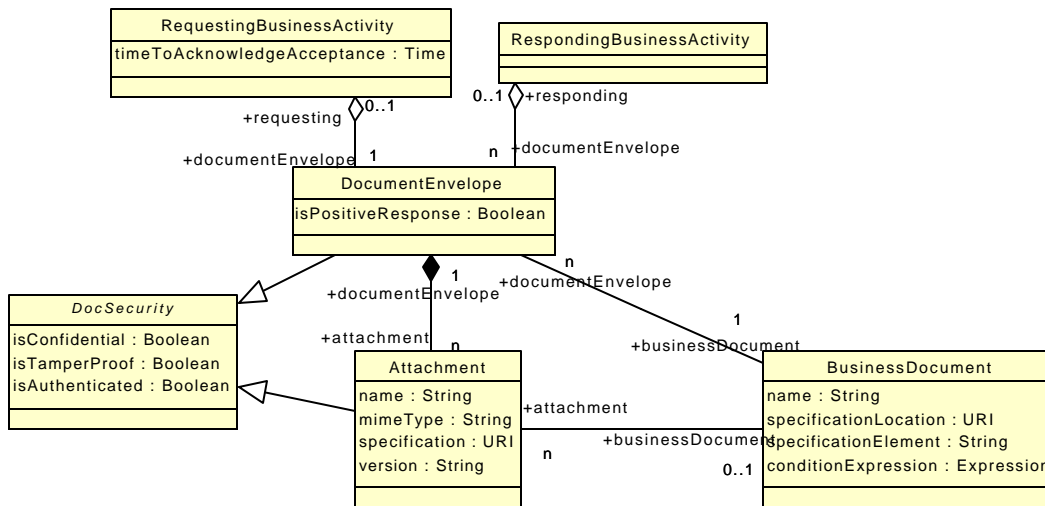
RequestingBusinessActivity
timeToAcknowledgeAcceptance : Time

RespondingBusinessActivity

+requesting
0..1
+documentEnvelope
1

0..1
+responding
n
+documentEnvelope

DocumentEnvelope
isPositiveResponse : Boolean

1
+documentEnvelope
n
+documentEnvelope

DocSecurity
isConfidential : Boolean
isTamperProof : Boolean
isAuthenticated : Boolean

+attachment
n

1
+businessDocument

Attachment
name : String
mimeType : String
specification : URI
version : String

+attachment
n
+businessDocument
0..1

BusinessDocument
name : String
specificationLocation : URI
specificationElement : String
conditionExpression : Expressio